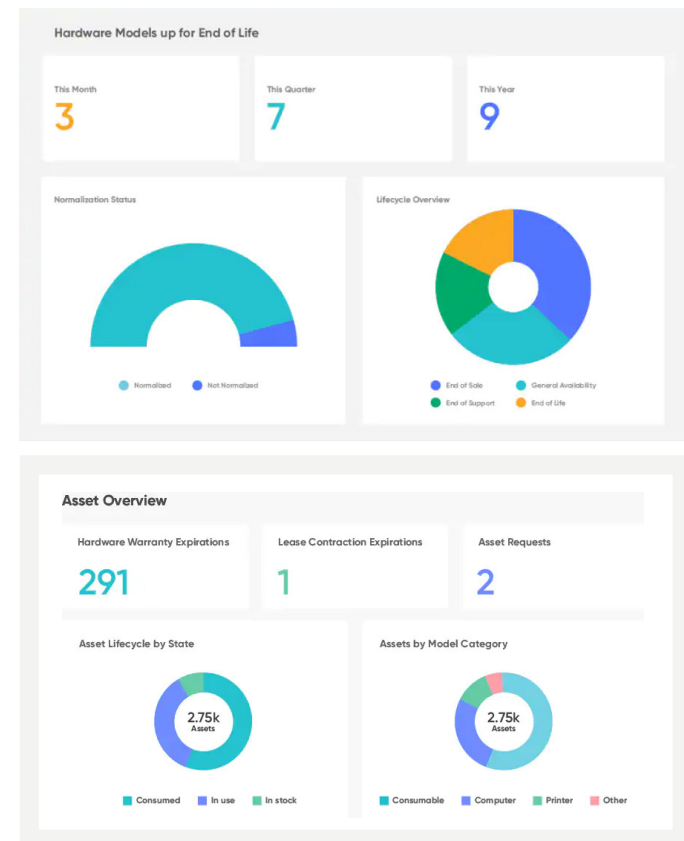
Hardware Models up for End of Life

This Month
3

This Quarter
7

This Year
9

Normalization Status

Normalized
Not Normalized

Lifecycle Overview

End of Sale
General Availability
End of Support
End of Life

Asset Overview

Hardware Warranty Expirations
291

Lease Contraction Expirations
1

Asset Requests
2

Asset Lifecycle by State

2.75k
Assets

Consumed
In use
In stock

Assets by Model Category

2.75k
Assets

Consumable
Computer
Printer
Other